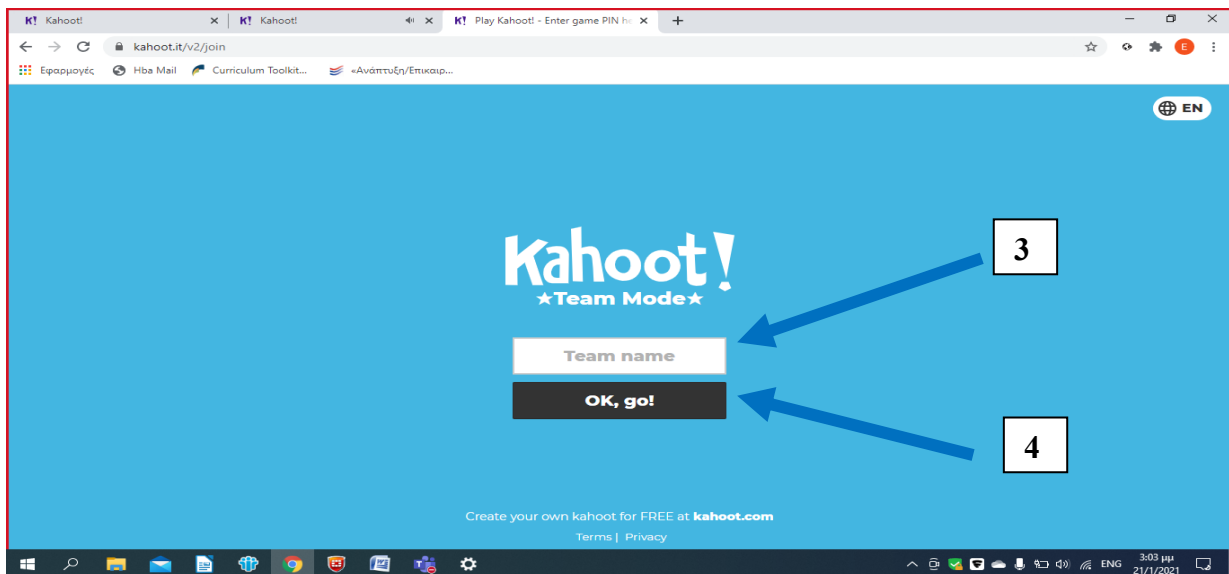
K! Kahoot! ×
K! Kahoot! ×
K! Play Kahoot! - Enter game PIN he ×
+

kahoot.it/v2/join

Εφαρμογές
Hba Mail
Curriculum Toolkit...
«Ανάπτυξη/Επικαιρ...

EN

Kahoot!
★Team Mode★

3

Team name

OK, go!

4

Create your own kahoot for FREE at kahoot.com
Terms | Privacy

ENG
3:03 μμ
21/1/2021